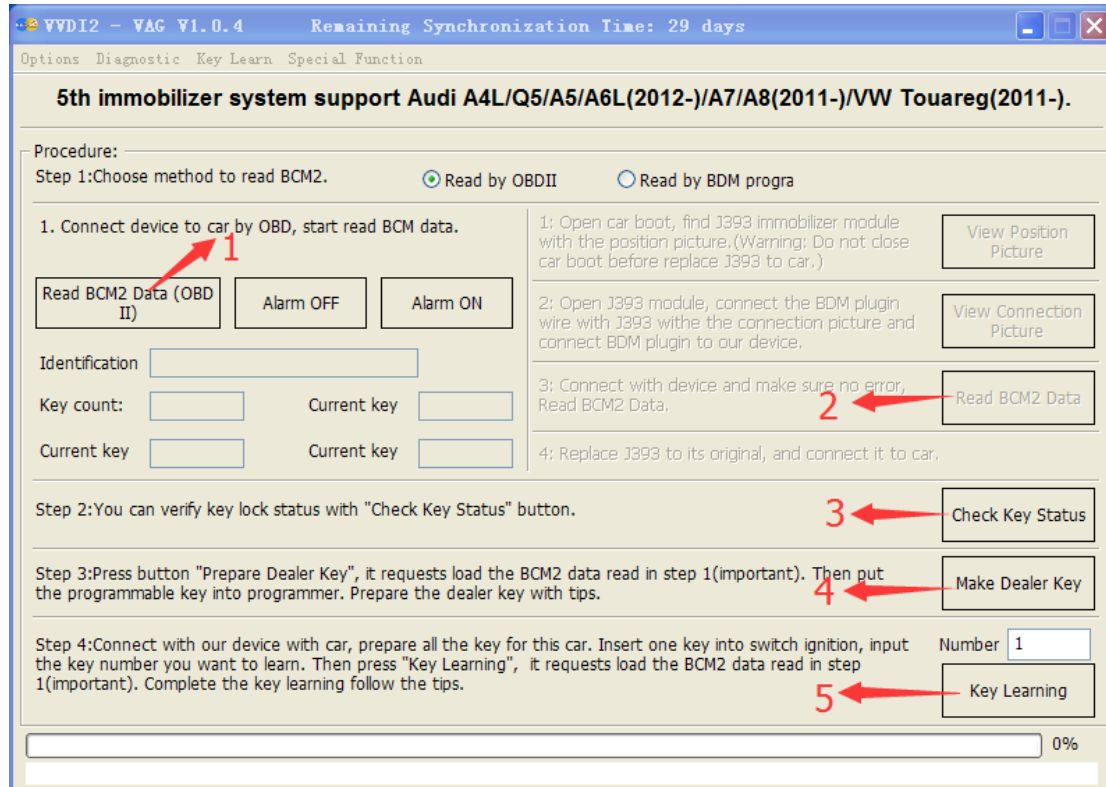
VVDI2 - VAG V1.0.4     Remaining Synchronization Time: 29 days

Options  Diagnostic  Key Learn  Special Function

5th immobilizer system support Audi A4L/Q5/A5/A6L(2012-)/A7/A8(2011-)/VW Touareg(2011-).

Procedure:
Step 1:Choose method to read BCM2.
Read by OBDII
Read by BDM progra

1. Connect device to car by OBD, start read BCM data.
1
Read BCM2 Data (OBD II)
Alarm OFF
Alarm ON
Identification
Key count:
Current key
Current key
Current key

1: Open car boot, find J393 immobilizer module with the position picture.(Warning: Do not close car boot before replace J393 to car.)
View Position Picture
2: Open J393 module, connect the BDM plugin wire with J393 withe the connection picture and connect BDM plugin to our device.
View Connection Picture
3: Connect with device and make sure no error, Read BCM2 Data.
2
Read BCM2 Data
4: Replace J393 to its original, and connect it to car.

Step 2:You can verify key lock status with "Check Key Status" button.
3
Check Key Status

Step 3:Press button "Prepare Dealer Key", it requests load the BCM2 data read in step 1(important). Then put the programmable key into programmer. Prepare the dealer key with tips.
4
Make Dealer Key

Step 4:Connect with our device with car, prepare all the key for this car. Insert one key into switch ignition, input the key number you want to learn. Then press "Key Learning", it requests load the BCM2 data read in step 1(important). Complete the key learning follow the tips.
Number 1
5
Key Learning

0%